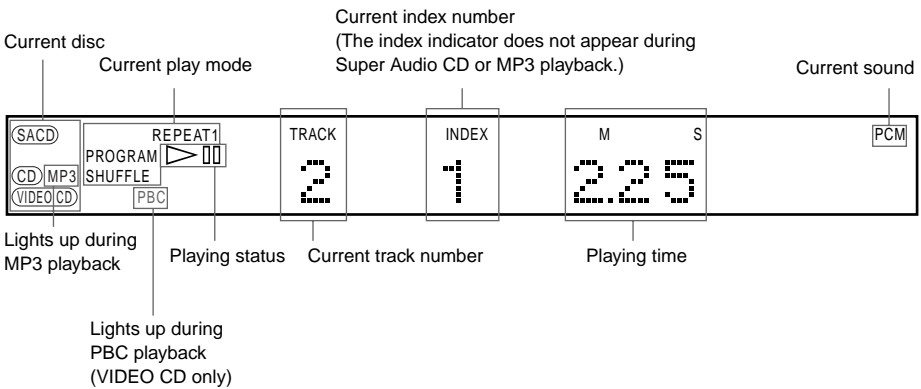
Current index number
(The index indicator does not appear during Super Audio CD or MP3 playback.)

Current disc

Current play mode

Current sound

SACD
CD MP3
VIDEO CD

REPEAT1
PROGRAM
SHUFFLE

PBC

TRACK
2

INDEX
1

M S
2.25

PCM

Lights up during MP3 playback

Playing status

Current track number

Playing time

Lights up during PBC playback (VIDEO CD only)